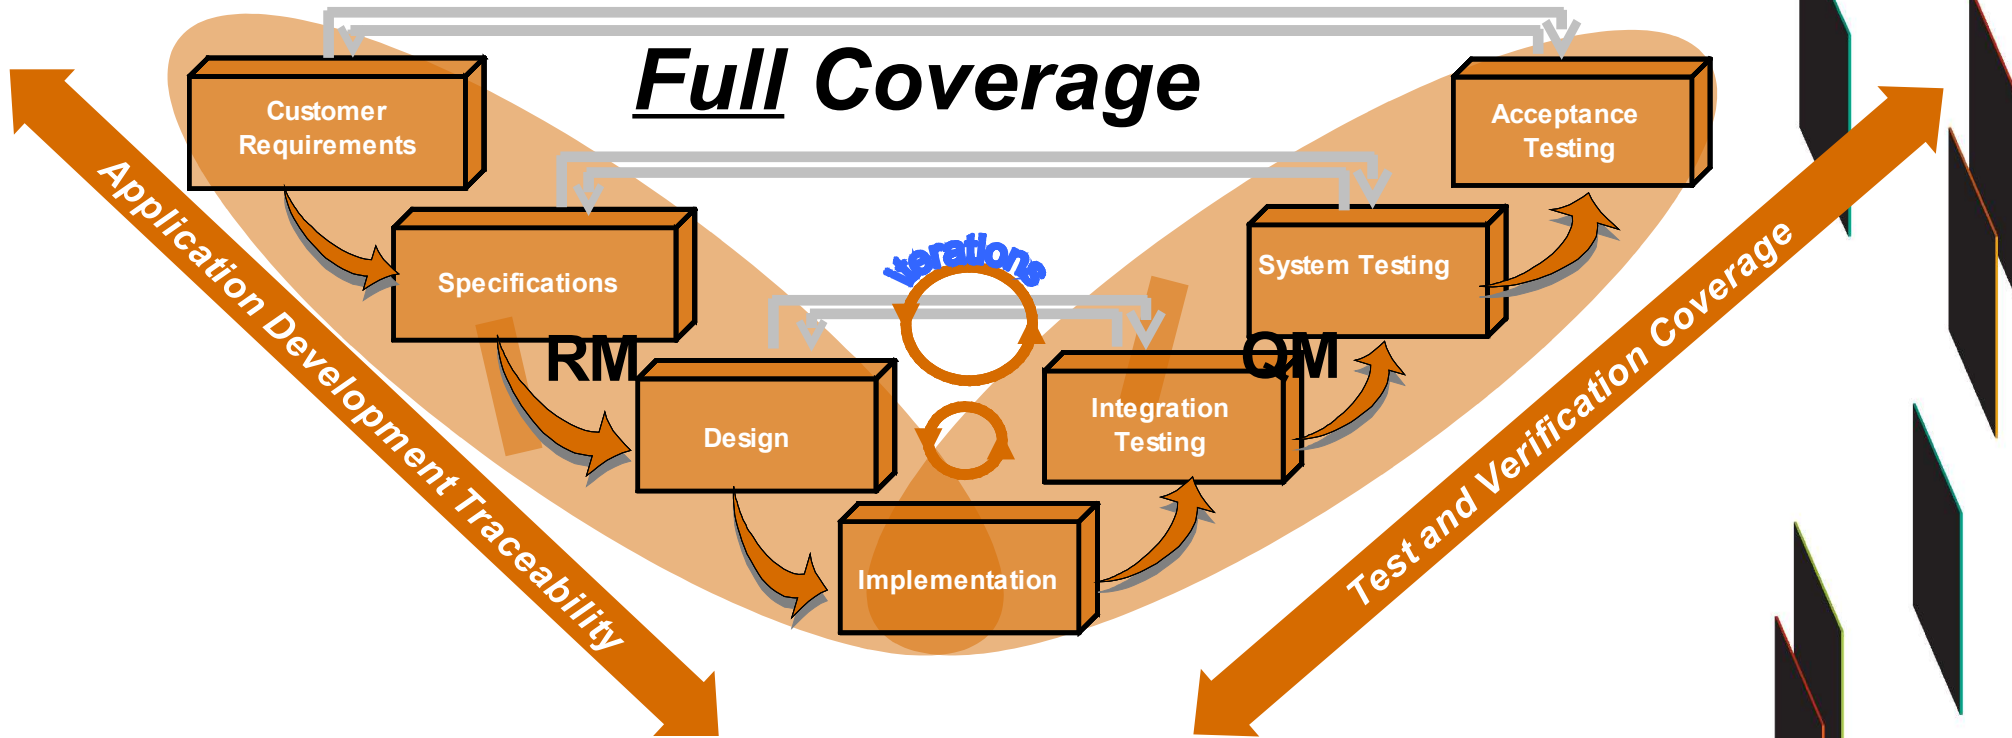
Full Coverage

Customer Requirements

Acceptance Testing

Specifications

System Testing

Iterations

RM

QM

Design

Integration Testing

Implementation

Application Development Traceability

Test and Verification Coverage